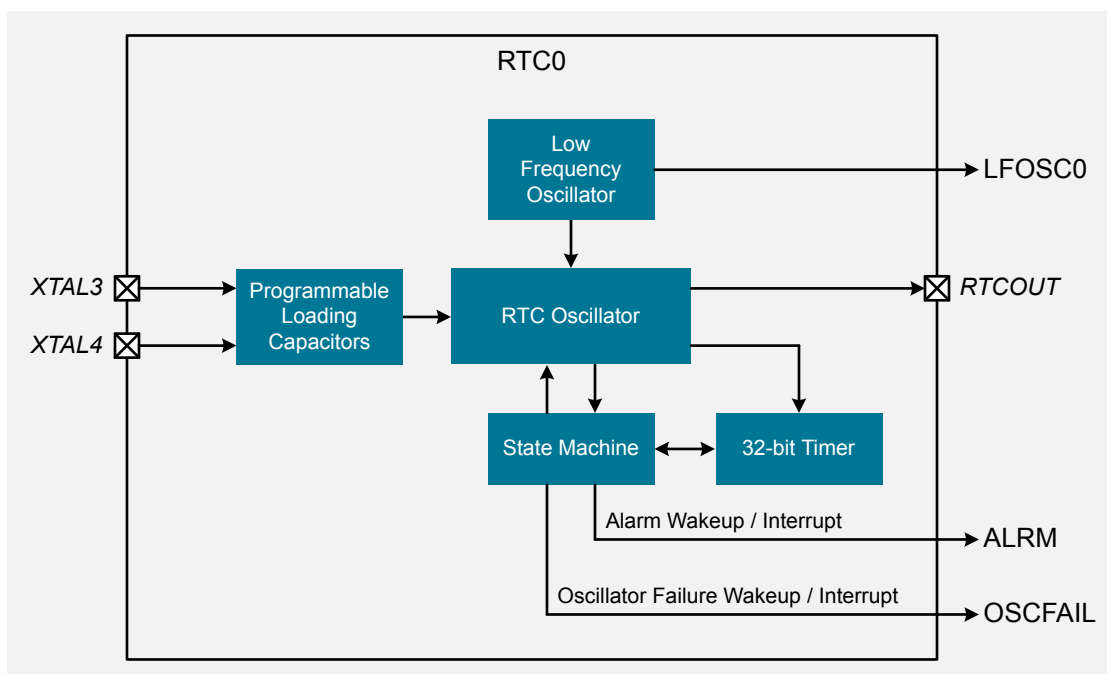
RTC0

Low Frequency Oscillator

LFOSC0

XTAL3

XTAL4

Programmable Loading Capacitors

RTC Oscillator

RTCOUT

State Machine

32-bit Timer

Alarm Wakeup / Interrupt

ALRM

Oscillator Failure Wakeup / Interrupt

OSCFAIL